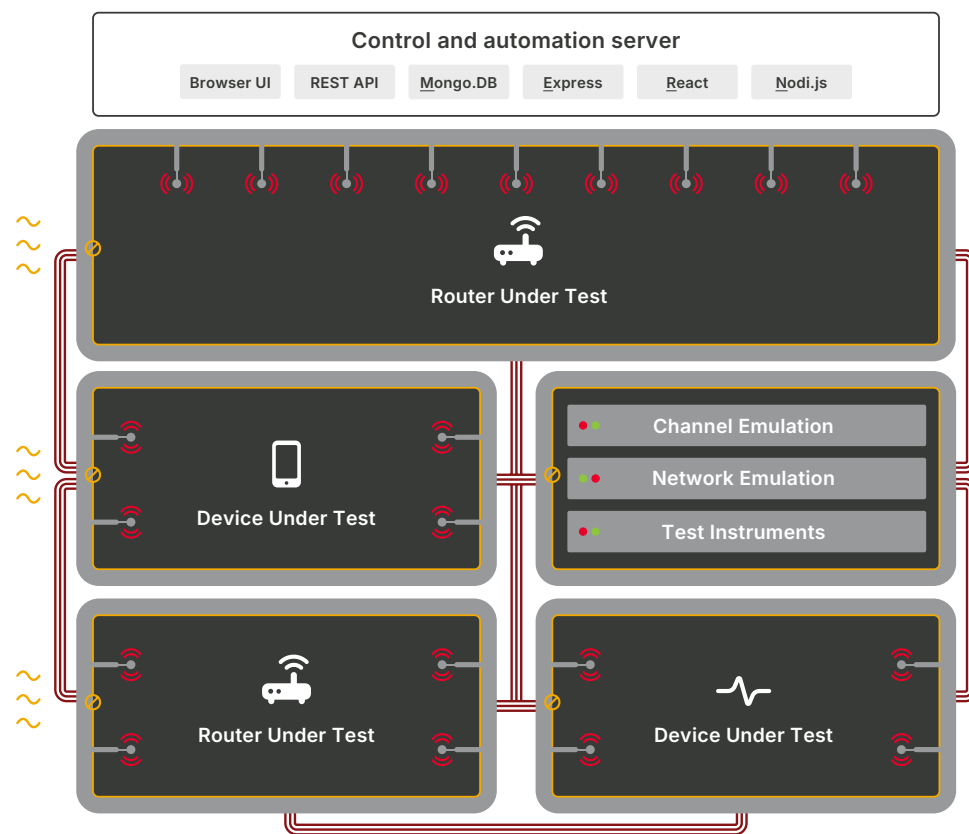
Control and automation server

Browser UI
REST API
Mongo.DB
Express
React
Nodi.js

Router Under Test

Device Under Test

Channel Emulation
Network Emulation
Test Instruments

Router Under Test

Device Under Test